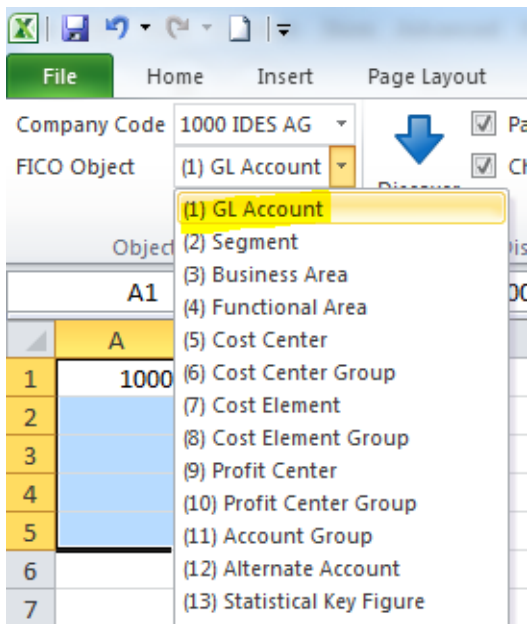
File
Home
Insert
Page Layout

Company Code 1000 IDES AG
FICO Object (1) GL Account

Pa
Ch
Discover
Object
Dis

(1) GL Account
(2) Segment
(3) Business Area
(4) Functional Area
(5) Cost Center
(6) Cost Center Group
(7) Cost Element
(8) Cost Element Group
(9) Profit Center
(10) Profit Center Group
(11) Account Group
(12) Alternate Account
(13) Statistical Key Figure

A1
00

| | A |
|---|---|
| 1 | 1000 |
| 2 | |
| 3 | |
| 4 | |
| 5 | |
| 6 | |
| 7 | |